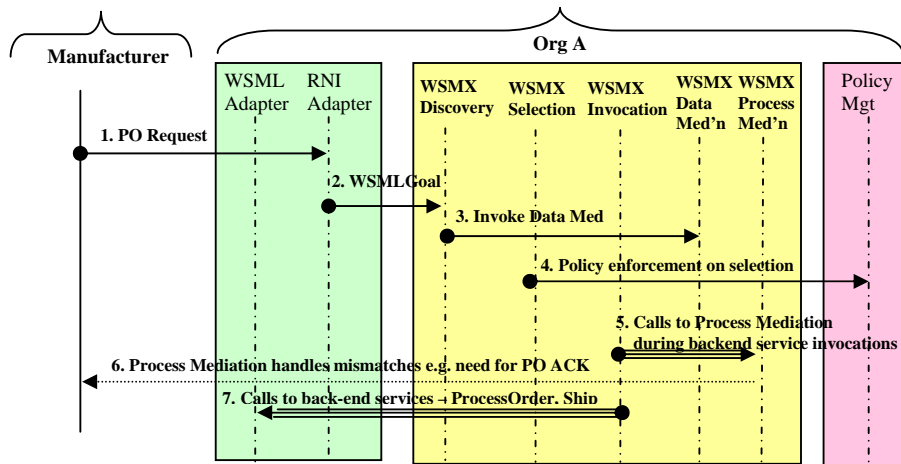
Manufacturer

Org A

WSML Adapter

RNI Adapter

WSMX Discovery

WSMX Selection

WSMX Invocation

WSMX Data Med'n

WSMX Process Med'n

Policy Mgt

1. PO Request

2. WSMLGoal

3. Invoke Data Med

4. Policy enforcement on selection

5. Calls to Process Mediation during backend service invocations

6. Process Mediation handles mismatches e.g. need for PO ACK

7. Calls to back-end services – ProcessOrder, Ship